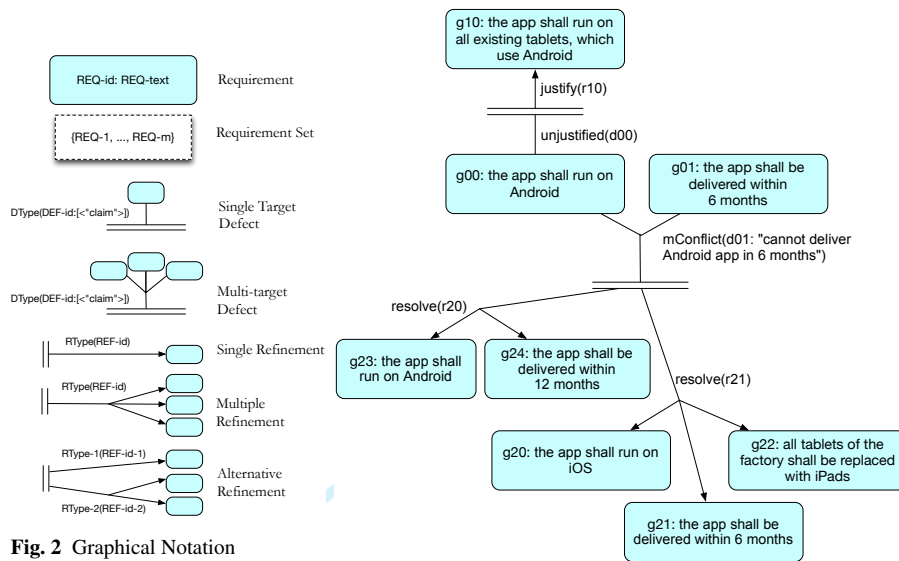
REQ-id: REQ-text

Requirement

{REQ-1, ..., REQ-m}

Requirement Set

DType(DEF-id:[<"claim">])

Single Target Defect

DType(DEF-id:[<"claim">])

Multi-target Defect

RType(REF-id)

Single Refinement

RType(REF-id)

Multiple Refinement

RType-1(REF-id-1)

RType-2(REF-id-2)

Alternative Refinement

**Fig. 2** Graphical Notation

g10: the app shall run on all existing tablets, which use Android

justify(r10)

unjustified(d00)

g00: the app shall run on Android

g01: the app shall be delivered within 6 months

mConflict(d01: "cannot deliver Android app in 6 months")

resolve(r20)

g23: the app shall run on Android

g24: the app shall be delivered within 12 months

resolve(r21)

g20: the app shall run on iOS

g22: all tablets of the factory shall be replaced with iPads

g21: the app shall be delivered within 6 months